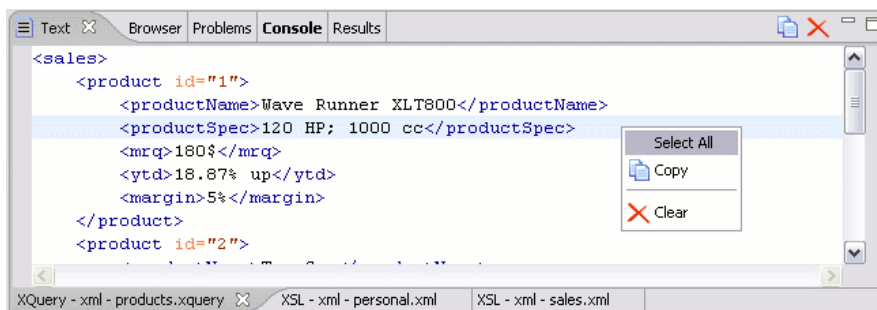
Text ☒ Browser Problems Console Results

<sales>
<product id="1">
<productName>Wave Runner XLT800</productName>
<productSpec>120 HP; 1000 cc</productSpec>
<mrq>180$</mrq>
<ytd>18.87% up</ytd>
<margin>5%</margin>
</product>
<product id="2">
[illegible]

Select All
Copy
Clear

XQuery - xml - products.xquery ☒ XSL - xml - personal.xml XSL - xml - sales.xml